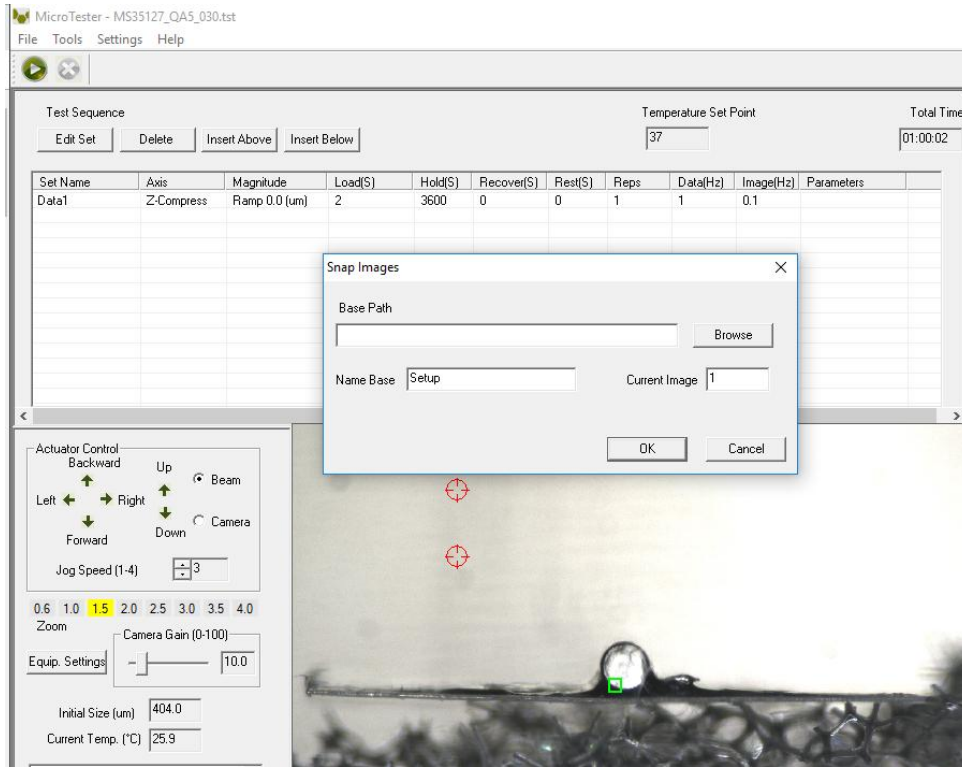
MicroTester - MS35127_QA5_030.tst
File Tools Settings Help

Test Sequence
Edit Set Delete Insert Above Insert Below

Temperature Set Point
37

Total Time
01:00:02

| Set Name | Axis | Magnitude | Load(S) | Hold(S) | Recover(S) | Rest(S) | Reps | Data(Hz) | Image(Hz) | Parameters |
|---|---|---|---|---|---|---|---|---|---|---|
| Data1 | Z-Compress | Ramp 0.0 (um) | 2 | 3600 | 0 | 0 | 1 | 1 | 0.1 | |

Snap Images
Base Path
Browse
Name Base Setup
Current Image 1
OK Cancel

Actuator Control
Backward
Left Right
Forward
Up
Down
Beam
Camera
Jog Speed (1-4) 3

0.6 1.0 1.5 2.0 2.5 3.0 3.5 4.0
Zoom
Camera Gain (0-100)
Equip. Settings
10.0

Initial Size (um) 404.0
Current Temp. (°C) 25.9